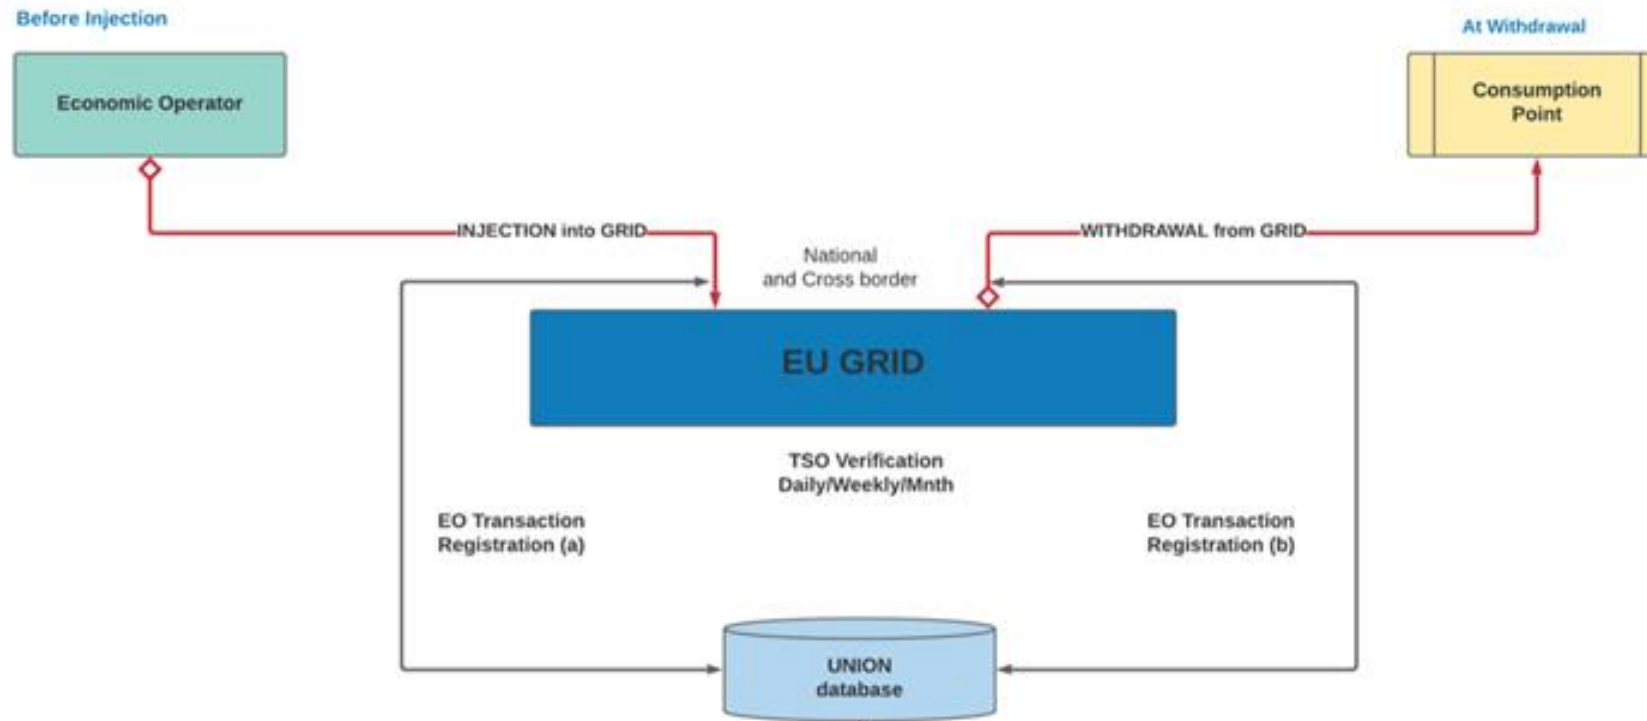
Before Injection

At Withdrawal

Economic Operator

Consumption Point

INJECTION into GRID

WITHDRAWAL from GRID

National and Cross border

EU GRID

TSO Verification Daily/Weekly/Mnth

EO Transaction Registration (a)

EO Transaction Registration (b)

UNION database